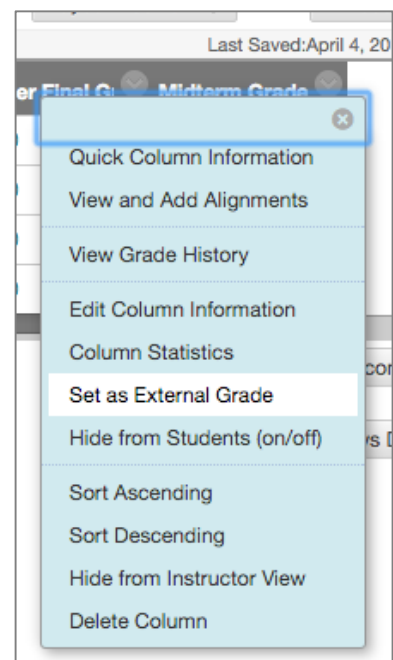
Last Saved:April 4, 20

er Final G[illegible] Midterm Grade

Quick Column Information
View and Add Alignments

View Grade History

Edit Column Information
Column Statistics
Set as External Grade
Hide from Students (on/off)

Sort Ascending
Sort Descending
Hide from Instructor View
Delete Column

cor
s D